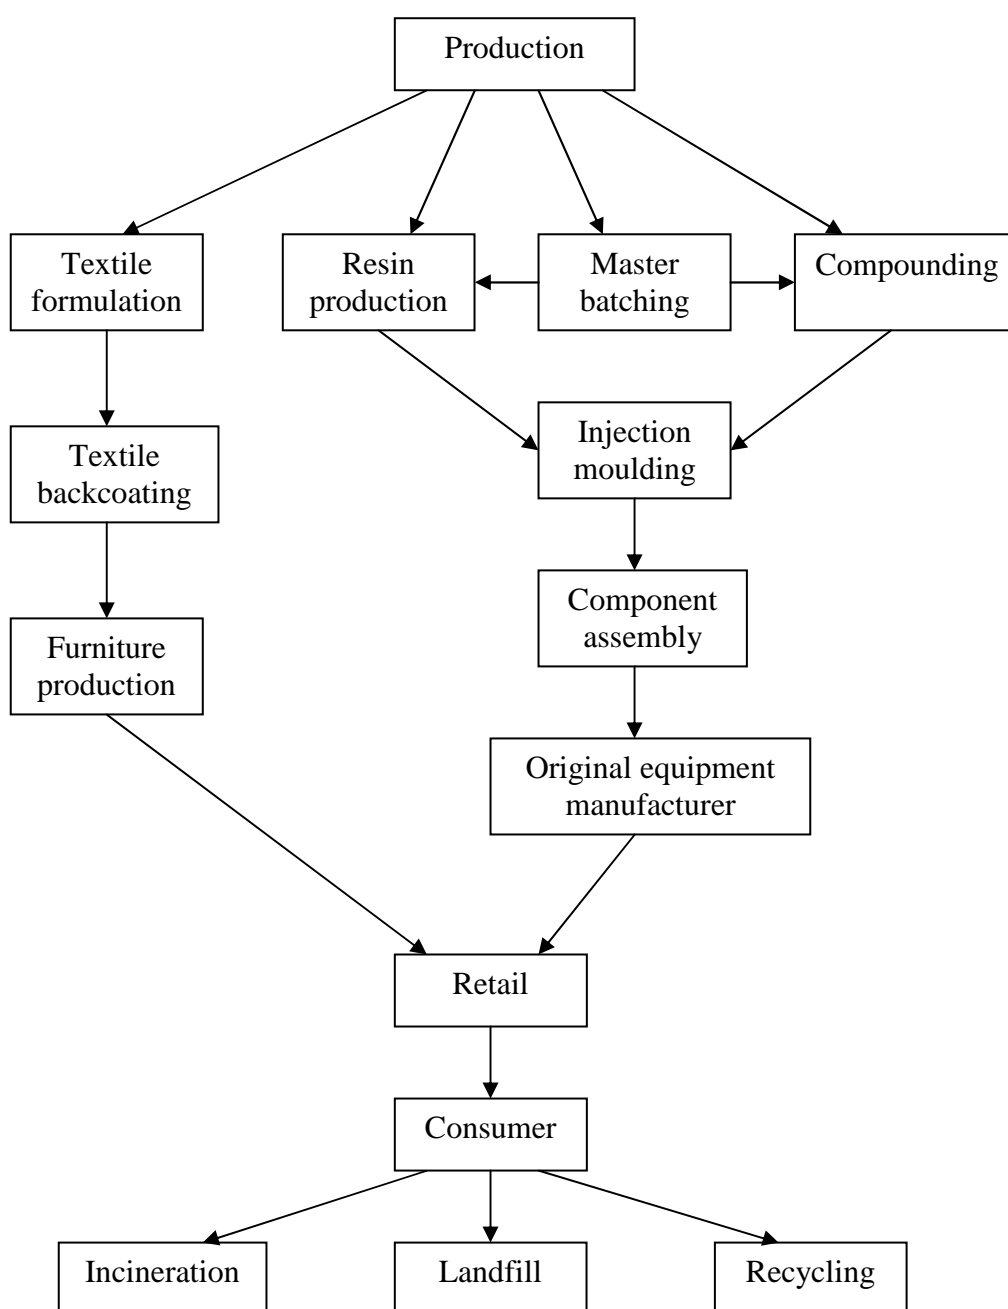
Production

Textile formulation

Resin production

Master batching

Compounding

Textile backcoating

Injection moulding

Furniture production

Component assembly

Original equipment manufacturer

Retail

Consumer

Incineration

Landfill

Recycling